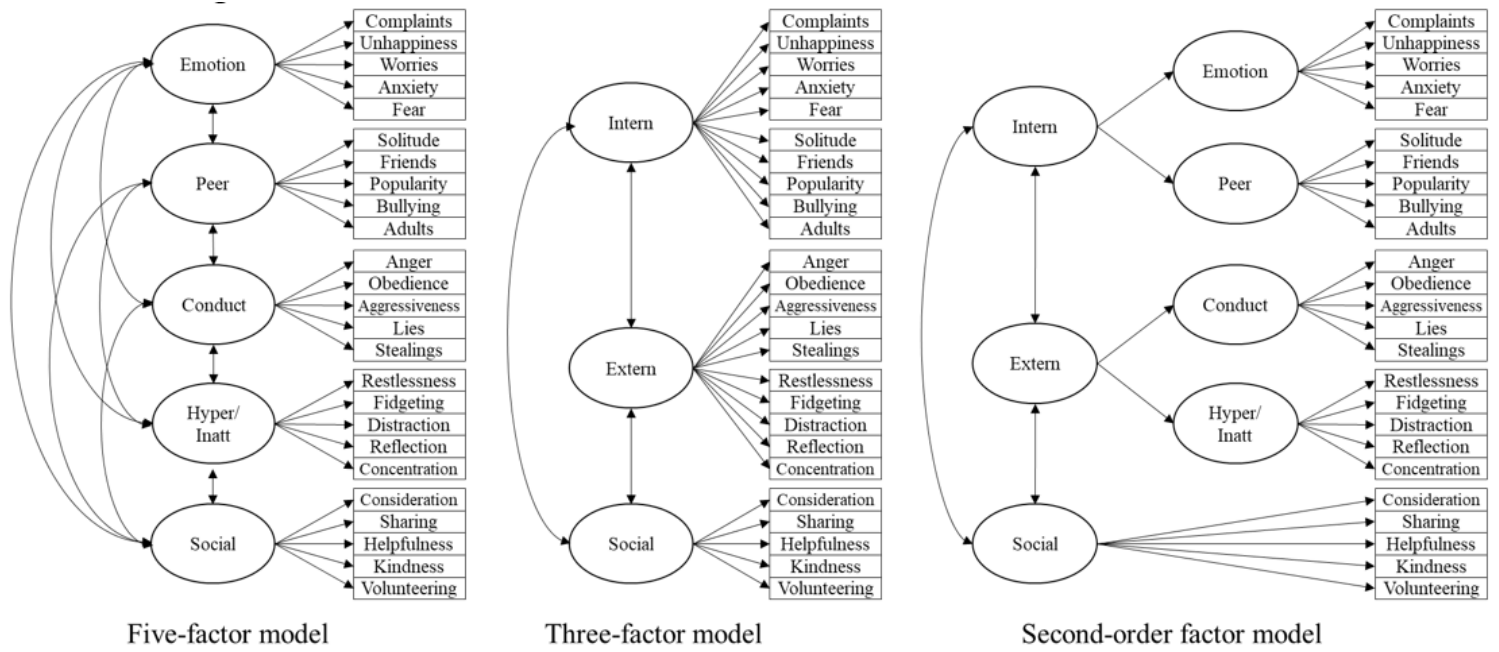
Emotion
Complaints
Unhappiness
Worries
Anxiety
Fear
Peer
Solitude
Friends
Popularity
Bullying
Adults
Conduct
Anger
Obedience
Aggressiveness
Lies
Stealings
Hyper/ Inatt
Restlessness
Fidgeting
Distraction
Reflection
Concentration
Social
Consideration
Sharing
Helpfulness
Kindness
Volunteering

Five-factor model

Intern
Complaints
Unhappiness
Worries
Anxiety
Fear
Solitude
Friends
Popularity
Bullying
Adults
Extern
Anger
Obedience
Aggressiveness
Lies
Stealings
Restlessness
Fidgeting
Distraction
Reflection
Concentration
Social
Consideration
Sharing
Helpfulness
Kindness
Volunteering

Three-factor model

Intern
Emotion
Complaints
Unhappiness
Worries
Anxiety
Fear
Peer
Solitude
Friends
Popularity
Bullying
Adults
Extern
Conduct
Anger
Obedience
Aggressiveness
Lies
Stealings
Hyper/ Inatt
Restlessness
Fidgeting
Distraction
Reflection
Concentration
Social
Consideration
Sharing
Helpfulness
Kindness
Volunteering

Second-order factor model